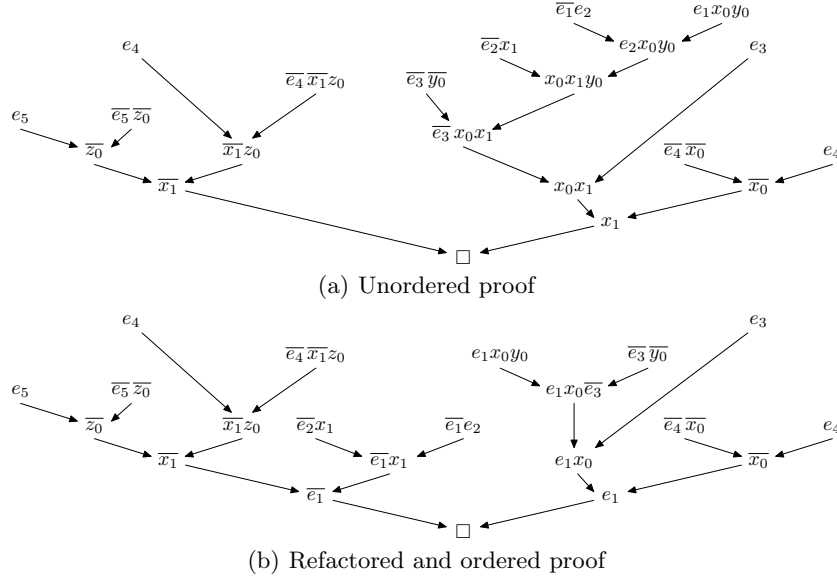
$\overline{e_1}e_2$ $e_1x_0y_0$

$e_4$ $\overline{e_2}x_1$ $e_2x_0y_0$ $e_3$

$\overline{e_4}\,\overline{x_1}z_0$ $\overline{e_3}\,\overline{y_0}$ $x_0x_1y_0$

$e_5$ $\overline{e_5}\,\overline{z_0}$ $\overline{e_3}\,x_0x_1$

$\overline{z_0}$ $\overline{x_1}z_0$ $\overline{e_4}\,\overline{x_0}$ $e_4$

$\overline{x_1}$ $x_0x_1$ $\overline{x_0}$

$x_1$

$\square$

(a) Unordered proof

$e_4$ $e_3$

$\overline{e_4}\,\overline{x_1}z_0$ $e_1x_0y_0$ $\overline{e_3}\,\overline{y_0}$

$e_5$ $\overline{e_5}\,\overline{z_0}$ $e_1x_0\overline{e_3}$

$\overline{z_0}$ $\overline{x_1}z_0$ $\overline{e_2}x_1$ $\overline{e_1}e_2$ $\overline{e_4}\,\overline{x_0}$ $e_4$

$\overline{x_1}$ $\overline{e_1}x_1$ $e_1x_0$ $\overline{x_0}$

$\overline{e_1}$ $e_1$

$\square$

(b) Refactored and ordered proof